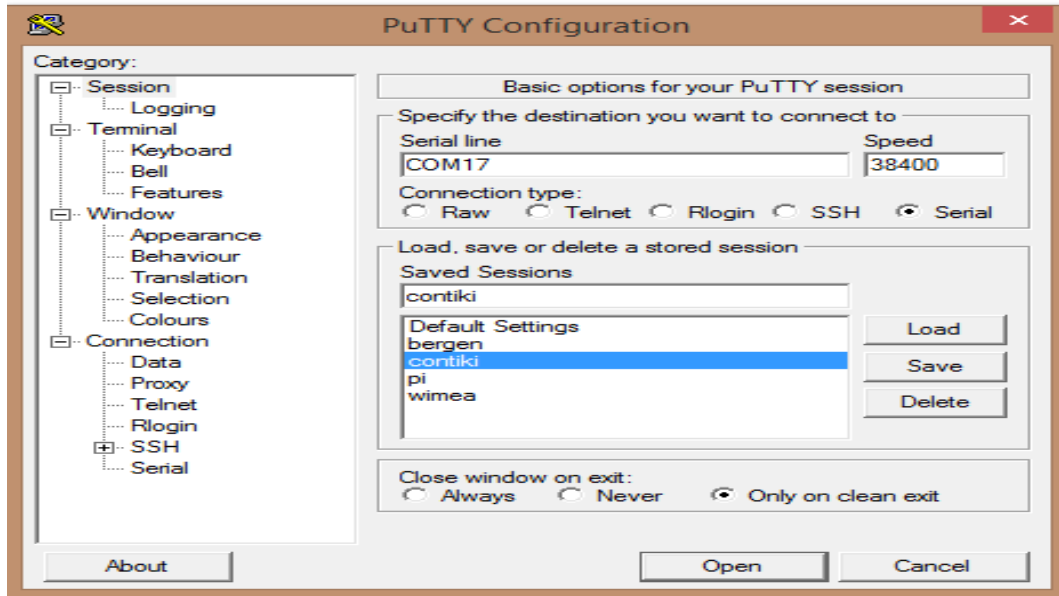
PuTTY Configuration

Category:
Session
Logging
Terminal
Keyboard
Bell
Features
Window
Appearance
Behaviour
Translation
Selection
Colours
Connection
Data
Proxy
Telnet
Rlogin
SSH
Serial

Basic options for your PuTTY session

Specify the destination you want to connect to
Serial line
COM17
Speed
38400
Connection type:
Raw Telnet Rlogin SSH Serial

Load, save or delete a stored session
Saved Sessions
contiki
Default Settings
bergen
contiki
pi
wimea
Load
Save
Delete

Close window on exit:
Always Never Only on clean exit

About
Open
Cancel